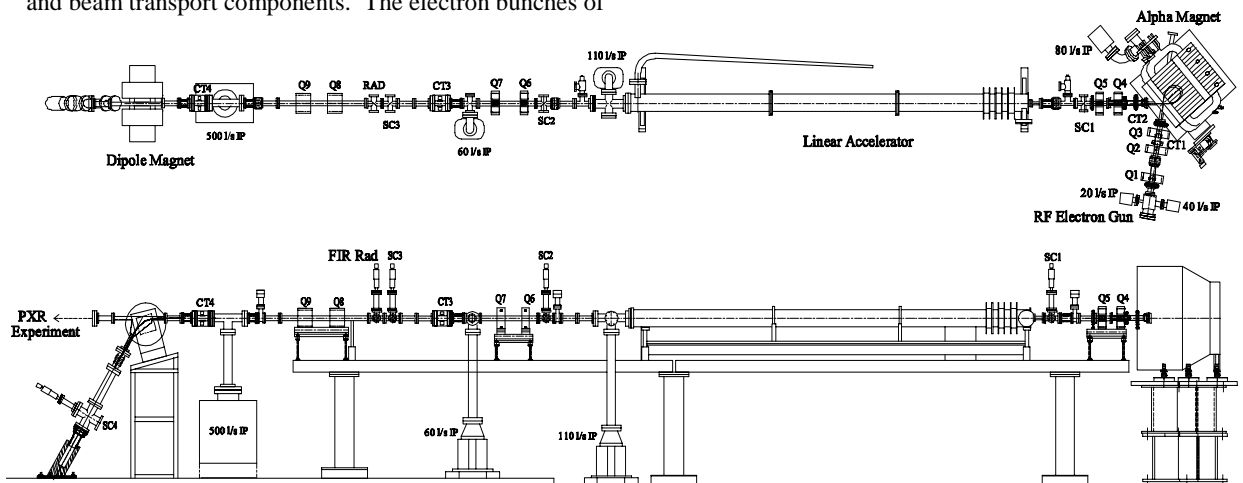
and beam transport components. The electron bunches of

Alpha Magnet
80 l/s IP
110 l/s IP
CT4
500 l/s IP
Q9
Q8
RAD
SC3
CT3
60 l/s IP
Q7
Q6
SC2
Linear Accelerator
Q5
Q4
SC1
CT2
Q3
Q2
CT1
Q1
20 l/s IP
40 l/s IP
RF Electron Gun
Dipole Magnet

FIR Rad
SC3
SC2
SC1
PXR
Experiment
CT4
Q9
Q8
CT3
Q7
Q6
Q5
Q4
SC4
500 l/s IP
60 l/s IP
110 l/s IP